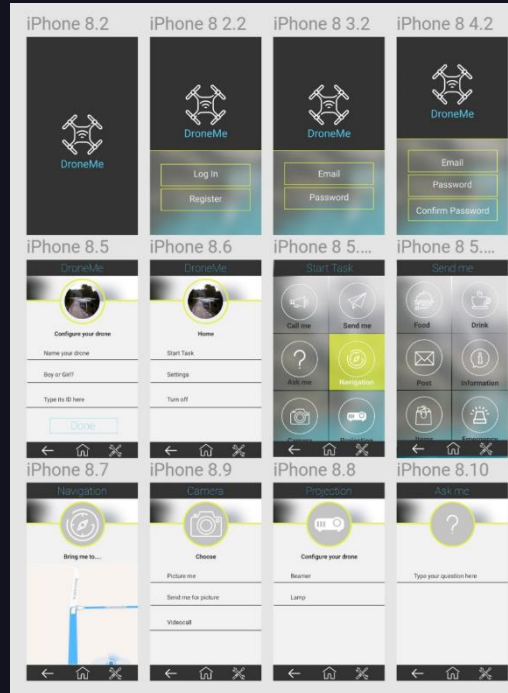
iPhone 8.2
DroneMe

iPhone 8 2.2
DroneMe
Log In
Register

iPhone 8 3.2
DroneMe
Email
Password

iPhone 8 4.2
DroneMe
Email
Password
Confirm Password

iPhone 8.5
DroneMe
Configure your drone
Name your drone
Boy or Girl?
Type its ID here
Done

iPhone 8.6
DroneMe
Home
Start Task
Settings
Turn off

iPhone 8 5....
Start Task
Call me
Send me
Ask me
Navigation
Camera
Projection

iPhone 8 5....
Send me
Food
Drink
Post
Information
Items
Emergency

iPhone 8.7
Navigation
Bring me to....

iPhone 8.9
Camera
Choose
Picture me
Send me for picture
Videocall

iPhone 8.8
Projection
Configure your drone
Beamer
Lamp

iPhone 8.10
Ask me
?
Type your question here